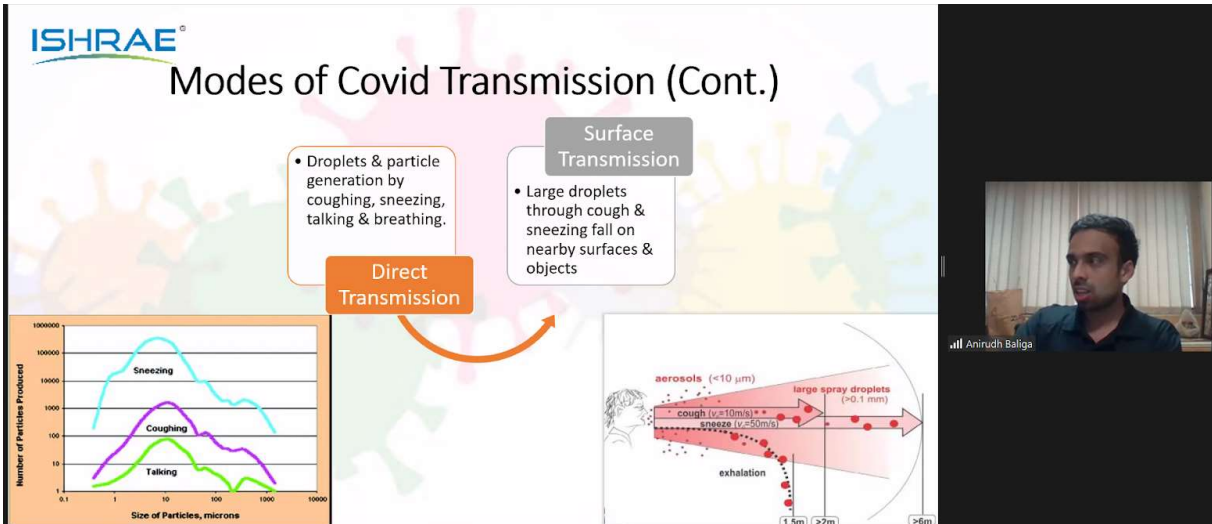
ISHRAE®

Modes of Covid Transmission (Cont.)

• Droplets & particle generation by coughing, sneezing, talking & breathing.

Direct Transmission

Surface Transmission

• Large droplets through cough & sneezing fall on nearby surfaces & objects

1000000
100000
10000
1000
100
10
1
Number of Particles Produced
Sneezing
Coughing
Talking
0.1 1 10 100 1000 10000
Size of Particles, microns

aerosols (<10 μm)
large spray droplets (>0.1 mm)
cough ($v_x$=10m/s)
sneeze ($v_x$=50m/s)
exhalation
1.5m
>2m
>6m

Anirudh Baliga